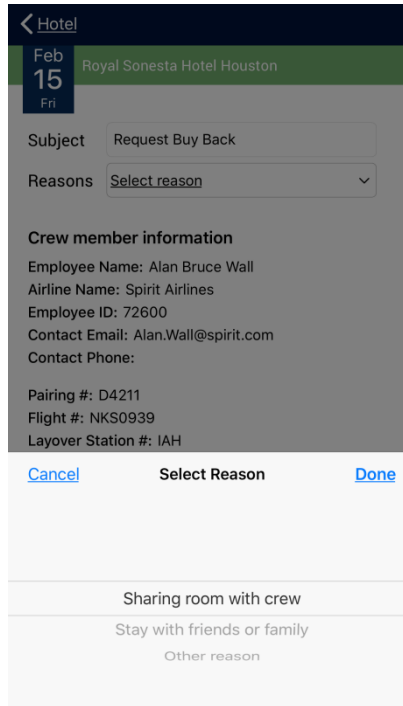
Hotel

Feb
15
Fri

Royal Sonesta Hotel Houston

Subject Request Buy Back

Reasons Select reason

Crew member information

Employee Name: Alan Bruce Wall
Airline Name: Spirit Airlines
Employee ID: 72600
Contact Email: Alan.Wall@spirit.com
Contact Phone:

Pairing #: D4211
Flight #: NKS0939
Layover Station #: IAH

Cancel Select Reason Done

Sharing room with crew
Stay with friends or family
Other reason